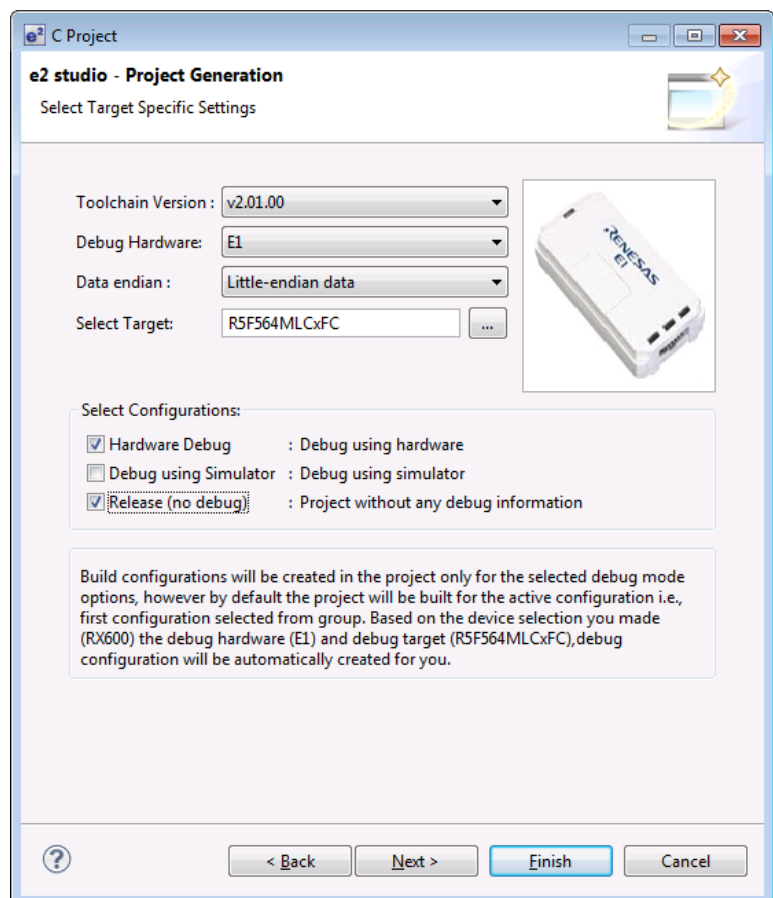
C Project

e2 studio - Project Generation

Select Target Specific Settings

Toolchain Version : v2.01.00

Debug Hardware: E1

Data endian : Little-endian data

Select Target: R5F564MLCxFC ...

RENESAS E1

Select Configurations:

Hardware Debug : Debug using hardware

Debug using Simulator : Debug using simulator

Release (no debug) : Project without any debug information

Build configurations will be created in the project only for the selected debug mode options, however by default the project will be built for the active configuration i.e., first configuration selected from group. Based on the device selection you made (RX600) the debug hardware (E1) and debug target (R5F564MLCxFC),debug configuration will be automatically created for you.

?

< Back Next > Finish Cancel